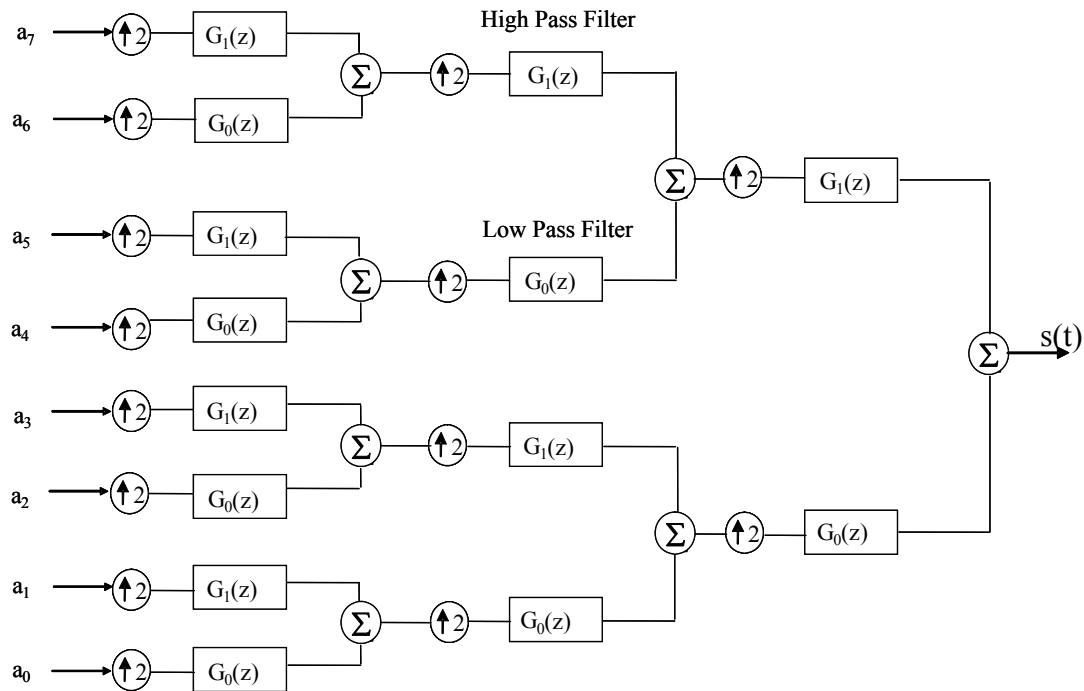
High Pass Filter

$a_7$ $\uparrow 2$ $G_1(z)$

$a_6$ $\uparrow 2$ $G_0(z)$

$\Sigma$ $\uparrow 2$ $G_1(z)$

$\Sigma$ $\uparrow 2$ $G_1(z)$

Low Pass Filter

$a_5$ $\uparrow 2$ $G_1(z)$

$a_4$ $\uparrow 2$ $G_0(z)$

$\Sigma$ $\uparrow 2$ $G_0(z)$

$\Sigma$ s(t)

$a_3$ $\uparrow 2$ $G_1(z)$

$a_2$ $\uparrow 2$ $G_0(z)$

$\Sigma$ $\uparrow 2$ $G_1(z)$

$\Sigma$ $\uparrow 2$ $G_0(z)$

$a_1$ $\uparrow 2$ $G_1(z)$

$a_0$ $\uparrow 2$ $G_0(z)$

$\Sigma$ $\uparrow 2$ $G_0(z)$